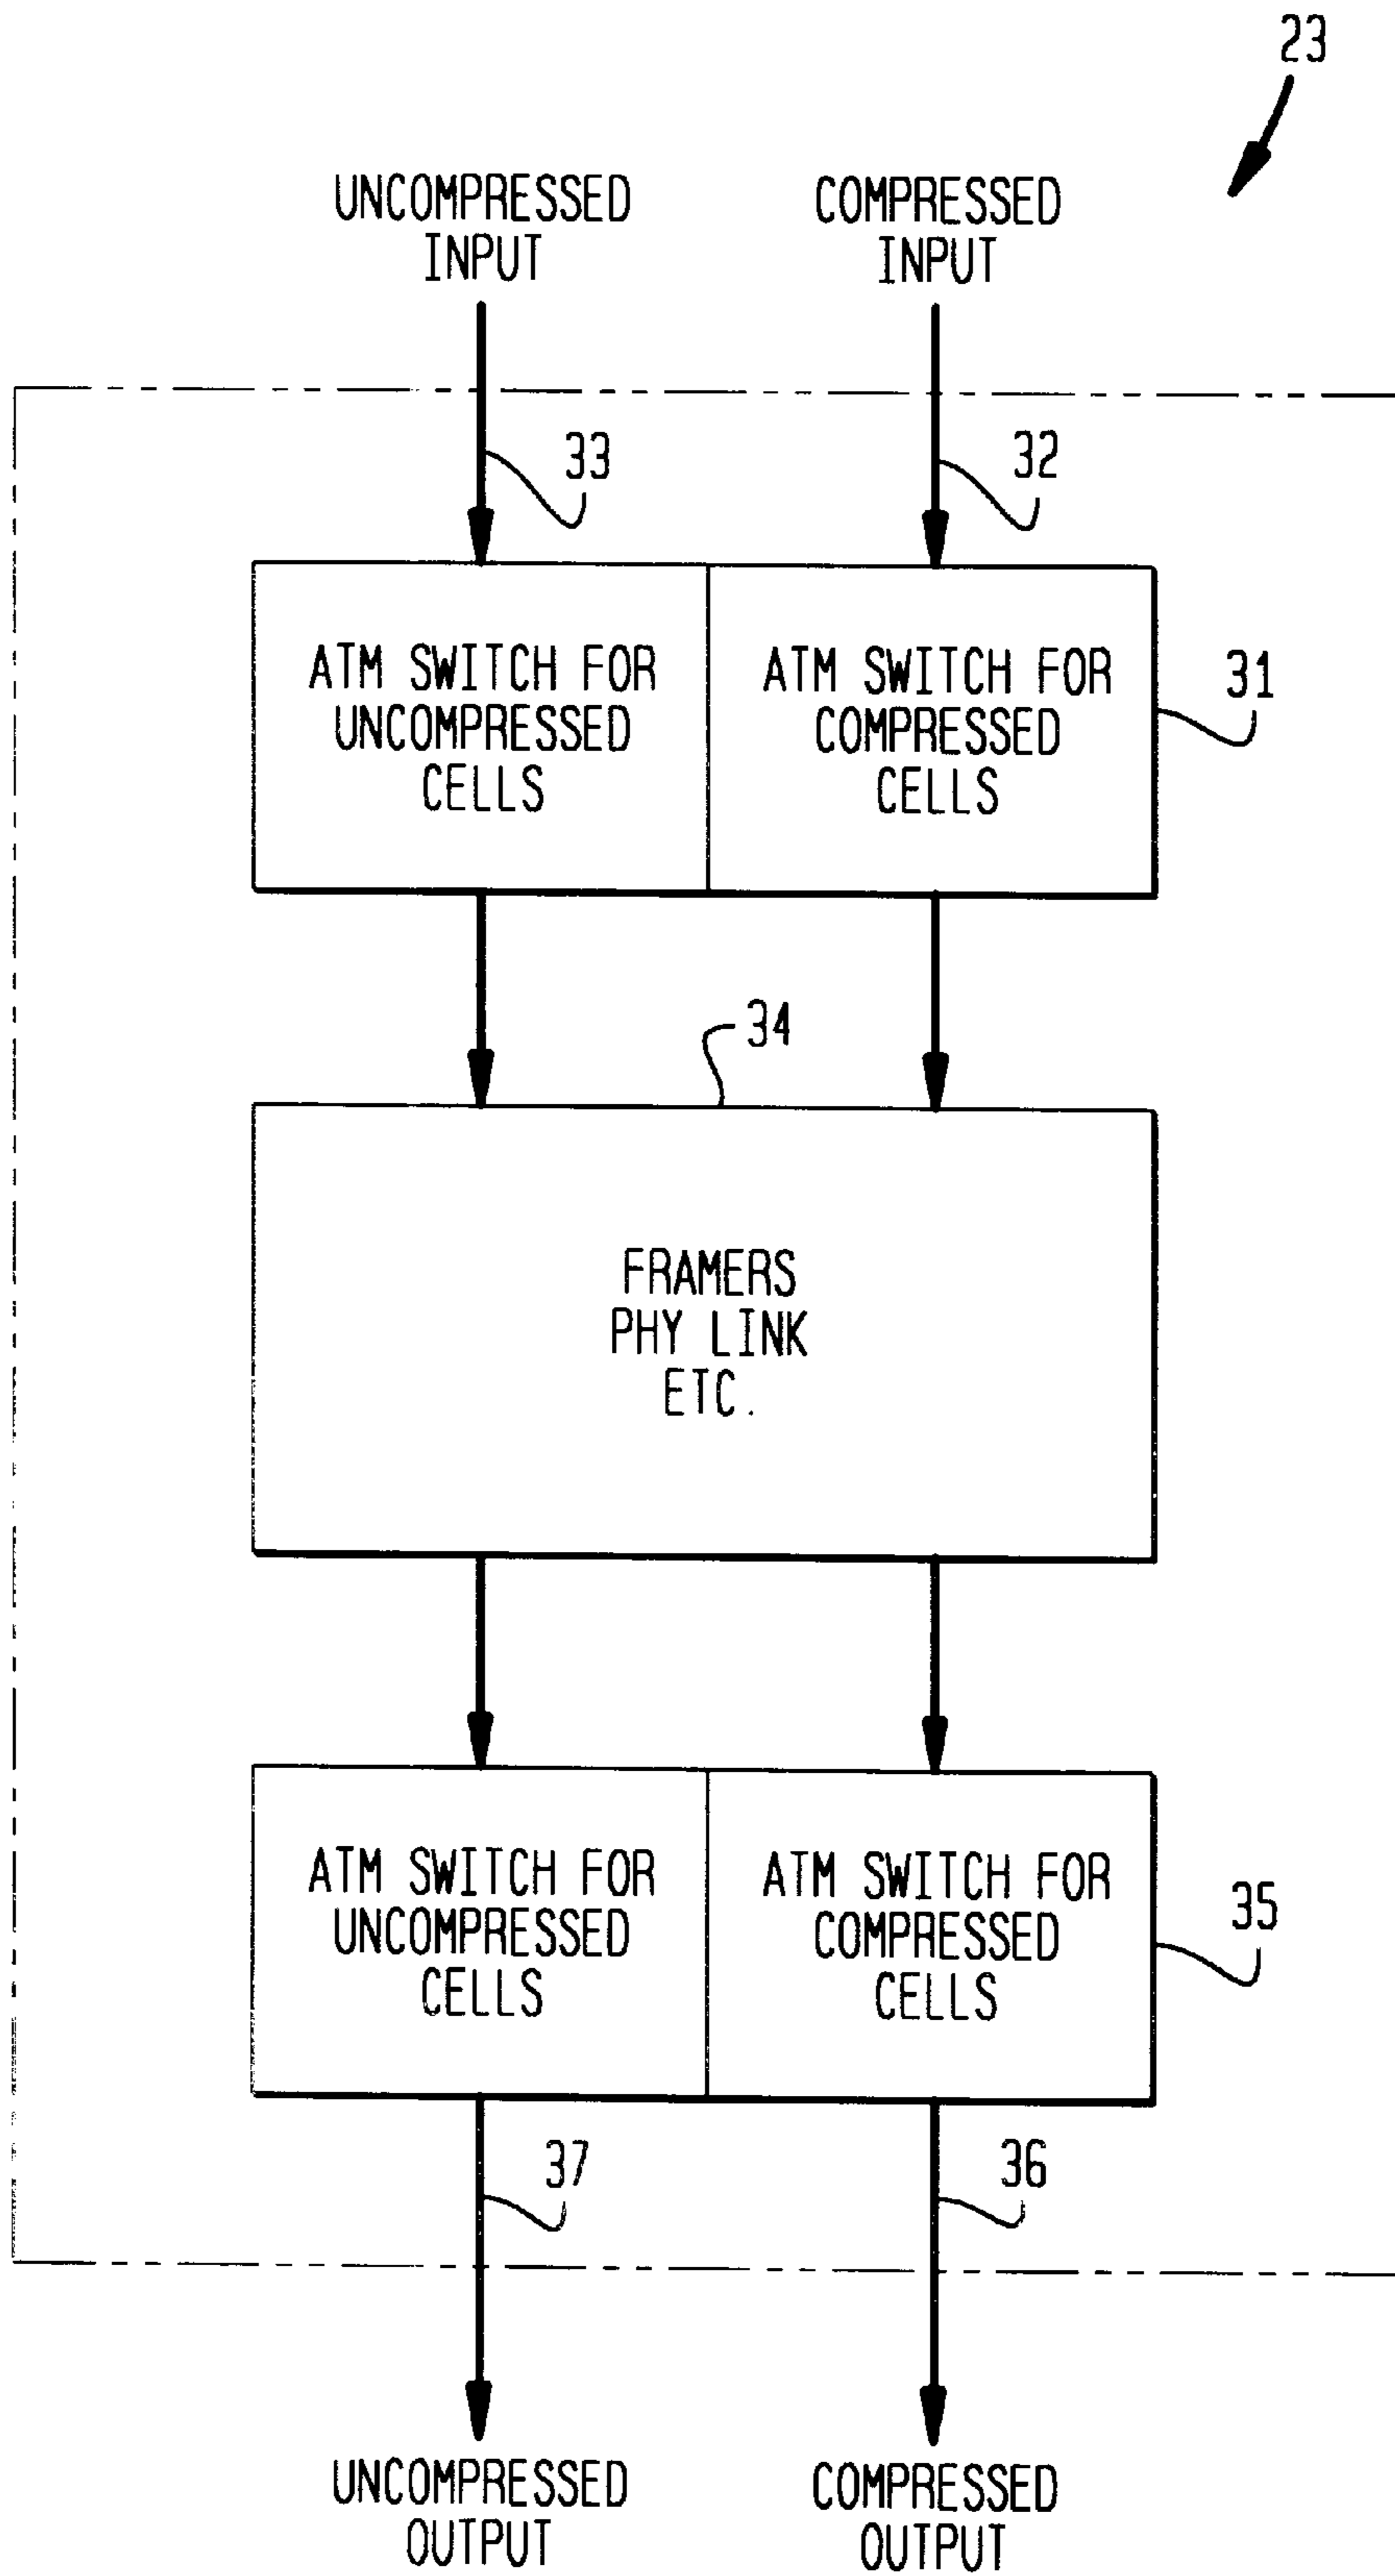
23

UNCOMPRESSED INPUT

COMPRESSED INPUT

33

32

ATM SWITCH FOR UNCOMPRESSED CELLS

ATM SWITCH FOR COMPRESSED CELLS

31

34

FRAMERS PHY LINK ETC.

ATM SWITCH FOR UNCOMPRESSED CELLS

ATM SWITCH FOR COMPRESSED CELLS

35

37

36

UNCOMPRESSED OUTPUT

COMPRESSED OUTPUT